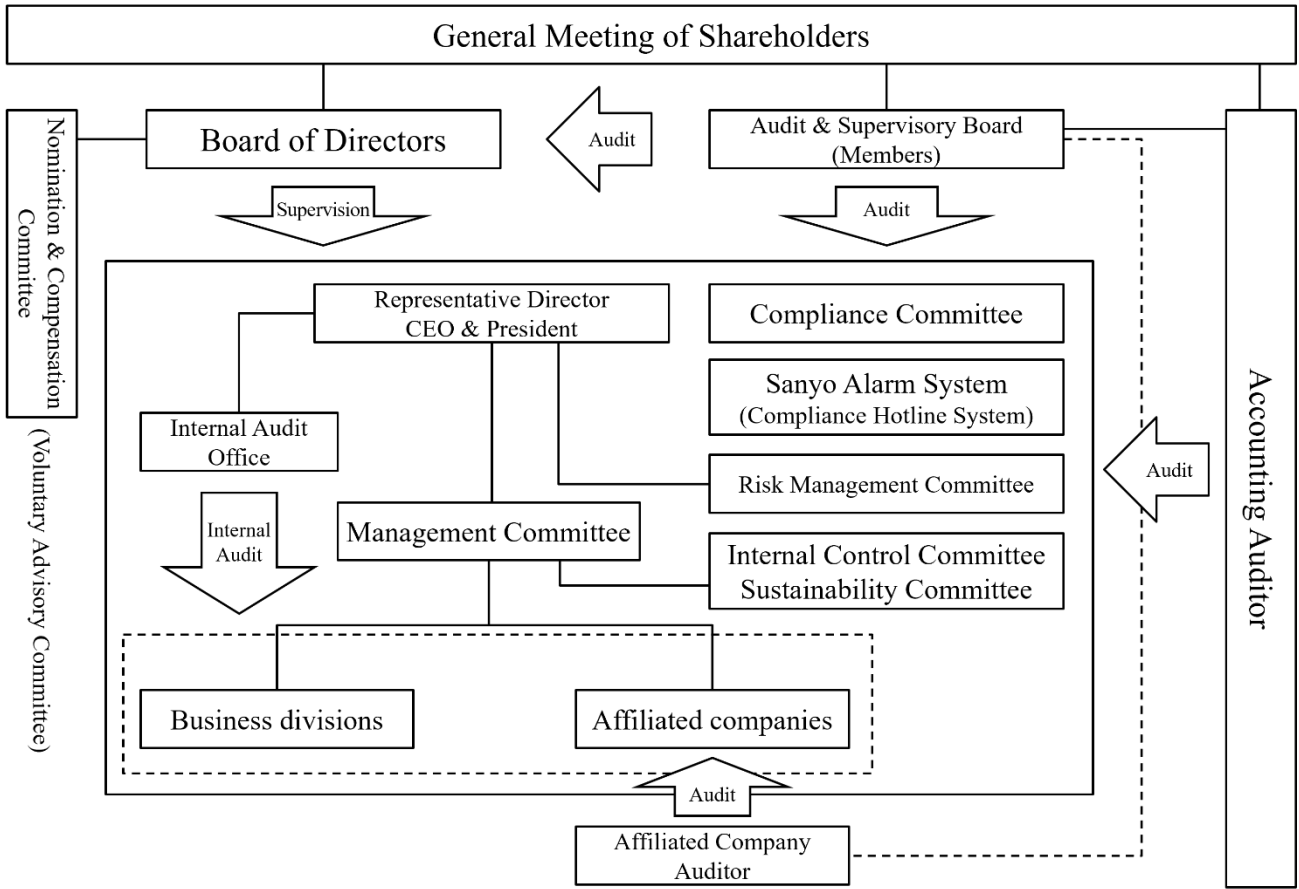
General Meeting of Shareholders

Nomination & Compensation Committee

(Voluntary Advisory Committee)

Board of Directors

Audit

Audit & Supervisory Board (Members)

Accounting Auditor

Supervision

Audit

Representative Director CEO & President

Compliance Committee

Sanyo Alarm System (Compliance Hotline System)

Internal Audit Office

Risk Management Committee

Audit

Internal Audit

Management Committee

Internal Control Committee Sustainability Committee

Business divisions

Affiliated companies

Audit

Affiliated Company Auditor